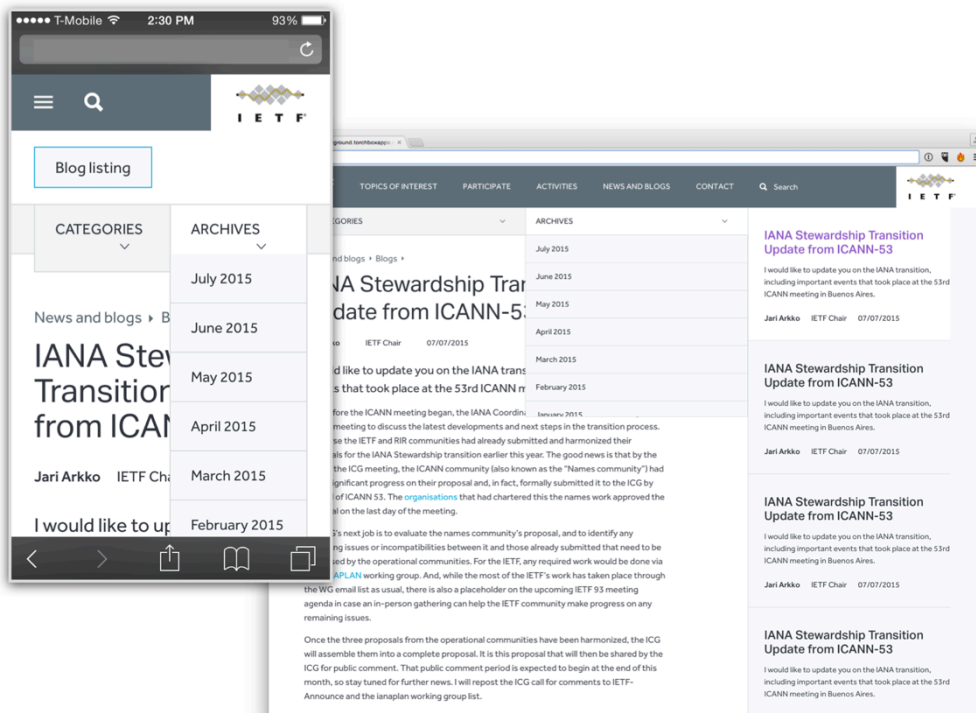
●●●●● T-Mobile 2:30 PM 93%

IETF

Blog listing

CATEGORIES

ARCHIVES

July 2015

June 2015

May 2015

April 2015

March 2015

February 2015

News and blogs ▸ B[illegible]

IANA Stew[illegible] Transitio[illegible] from ICAN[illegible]

Jari Arkko IETF Cha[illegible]

I would like to up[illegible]

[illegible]ground.textnboxapp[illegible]

TOPICS OF INTEREST PARTICIPATE ACTIVITIES NEWS AND BLOGS CONTACT Search

IETF

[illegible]EGORIES

ARCHIVES

July 2015

June 2015

May 2015

April 2015

March 2015

February 2015

January 2015

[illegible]nd blogs ▸ Blogs ▸

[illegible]ANA Stewardship Tran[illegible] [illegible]date from ICANN-5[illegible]

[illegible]ko IETF Chair 07/07/2015

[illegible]d like to update you on the IANA trans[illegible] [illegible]s that took place at the 53rd ICANN m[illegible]

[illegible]fore the ICANN meeting began, the IANA Coordin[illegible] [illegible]meeting to discuss the latest developments and next steps in the transition process. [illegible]se the IETF and RIR communities had already submitted and harmonized their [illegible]als for the IANA Stewardship transition earlier this year. The good news is that by the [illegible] the ICG meeting, the ICANN community (also known as the "Names community") had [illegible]gnificant progress on their proposal and, in fact, formally submitted it to the ICG by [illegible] of ICANN 53. The organisations that had chartered this the names work approved the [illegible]al on the last day of the meeting.

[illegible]'s next job is to evaluate the names community's proposal, and to identify any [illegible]ing issues or incompatibilities between it and those already submitted that need to be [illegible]sed by the operational communities. For the IETF, any required work would be done via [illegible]APLAN working group. And, while the most of the IETF's work has taken place through the WG email list as usual, there is also a placeholder on the upcoming IETF 93 meeting agenda in case an in-person gathering can help the IETF community make progress on any remaining issues.

Once the three proposals from the operational communities have been harmonized, the ICG will assemble them into a complete proposal. It is this proposal that will then be shared by the ICG for public comment. That public comment period is expected to begin at the end of this month, so stay tuned for further news. I will repost the ICG call for comments to IETF-Announce and the ianaplan working group list.

IANA Stewardship Transition Update from ICANN-53
I would like to update you on the IANA transition, including important events that took place at the 53rd ICANN meeting in Buenos Aires.
Jari Arkko IETF Chair 07/07/2015

IANA Stewardship Transition Update from ICANN-53
I would like to update you on the IANA transition, including important events that took place at the 53rd ICANN meeting in Buenos Aires.
Jari Arkko IETF Chair 07/07/2015

IANA Stewardship Transition Update from ICANN-53
I would like to update you on the IANA transition, including important events that took place at the 53rd ICANN meeting in Buenos Aires.
Jari Arkko IETF Chair 07/07/2015

IANA Stewardship Transition Update from ICANN-53
I would like to update you on the IANA transition, including important events that took place at the 53rd ICANN meeting in Buenos Aires.